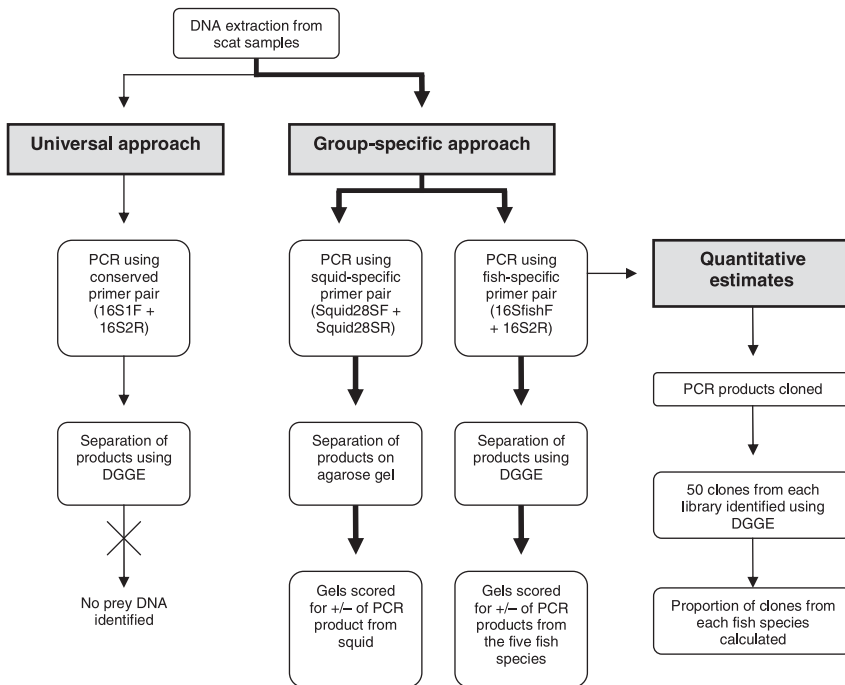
DNA extraction from scat samples

Universal approach

Group-specific approach

PCR using conserved primer pair (16S1F + 16S2R)

Separation of products using DGGE

No prey DNA identified

PCR using squid-specific primer pair (Squid28SF + Squid28SR)

Separation of products on agarose gel

Gels scored for +/– of PCR product from squid

PCR using fish-specific primer pair (16SfishF + 16S2R)

Separation of products using DGGE

Gels scored for +/– of PCR products from the five fish species

Quantitative estimates

PCR products cloned

50 clones from each library identified using DGGE

Proportion of clones from each fish species calculated